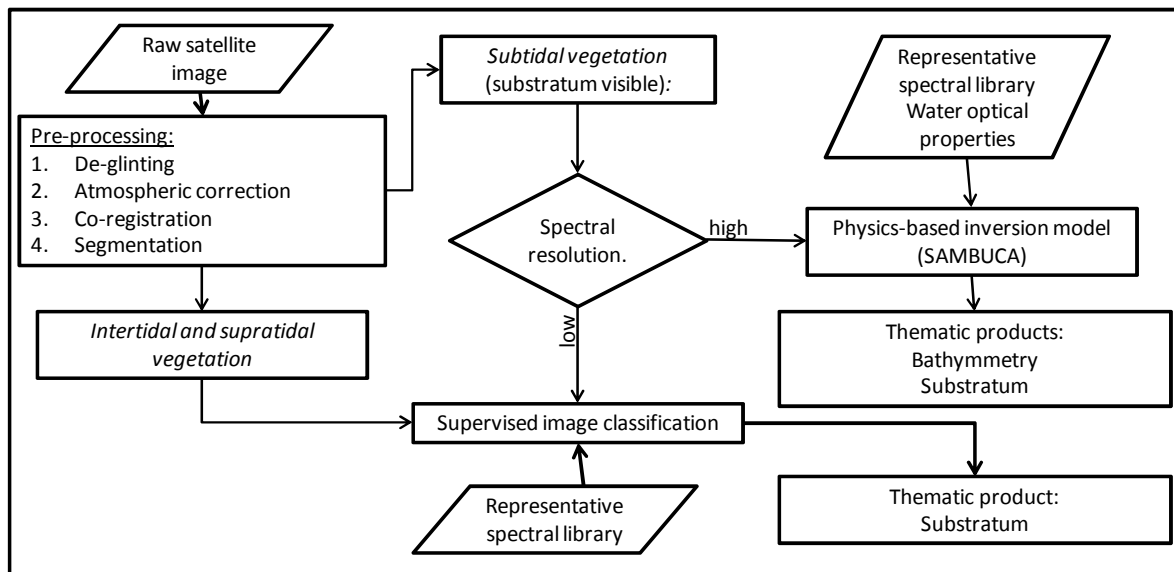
Raw satellite image

Pre-processing:
1. De-glinting
2. Atmospheric correction
3. Co-registration
4. Segmentation

Subtidal vegetation (substratum visible):

Representative spectral library Water optical properties

Spectral resolution.

high

Physics-based inversion model (SAMBUCA)

low

Intertidal and supratidal vegetation

Thematic products: Bathymmetry Substratum

Supervised image classification

Representative spectral library

Thematic product: Substratum